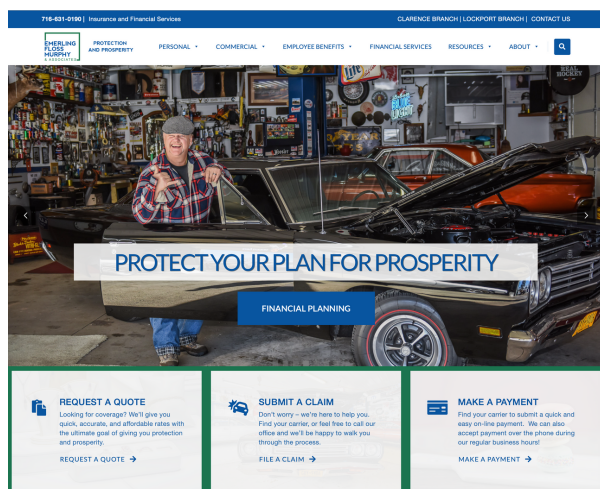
716-631-0190 | Insurance and Financial Services

CLARENCE BRANCH | LOCKPORT BRANCH | CONTACT US

EMERLING FLOSS MURPHY & ASSOCIATES

PROTECTION AND PROSPERITY

PERSONAL ▾ COMMERCIAL ▾ EMPLOYEE BENEFITS ▾ FINANCIAL SERVICES RESOURCES ▾ ABOUT ▾

REAL HOCKEY

PROTECT YOUR PLAN FOR PROSPERITY

FINANCIAL PLANNING

REQUEST A QUOTE

Looking for coverage? We'll give you quick, accurate, and affordable rates with the ultimate goal of giving you protection and prosperity.

REQUEST A QUOTE →

SUBMIT A CLAIM

Don't worry – we're here to help you. Find your carrier, or feel free to call our office and we'll be happy to walk you through the process.

FILE A CLAIM →

MAKE A PAYMENT

Find your carrier to submit a quick and easy on-line payment. We can also accept payment over the phone during our regular business hours!

MAKE A PAYMENT →